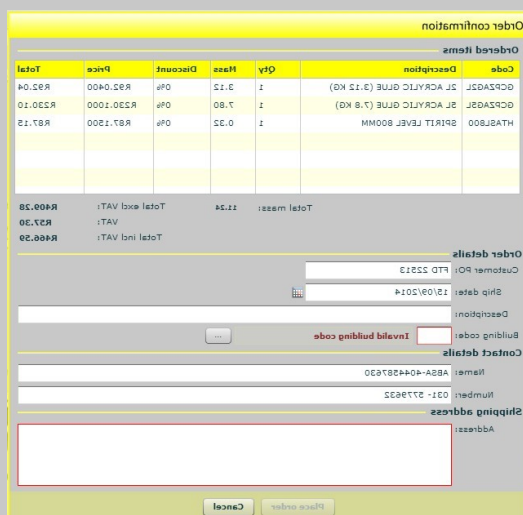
Order confirmation

Ordered items

| Code | Description | Qty | Mass | Discount | Price | Total |
|---|---|---|---|---|---|---|
| GCPZAG2L | 2L ACRYLIC GLUE (3.12 KG) | 1 | 3.12 | 0% | R92.0400 | R92.04 |
| GCPZAG5L | 5L ACRYLIC GLUE (7.8 KG) | 1 | 7.80 | 0% | R230.1000 | R230.10 |
| HTASL800 | SPIRIT LEVEL 800MM | 1 | 0.32 | 0% | R87.1500 | R87.15 |

Total mass: 11.24 Total excl VAT: R409.28

VAT: R57.30

Total incl VAT: R466.59

Order details

Customer PO: FTD 22513

Ship date: 15/09/2014

Description:

Building code: ... Invalid building code

Contact details

Name: ABSA-4044587630

Number: 031- 5779632

Shipping address

Address:

Place order Cancel